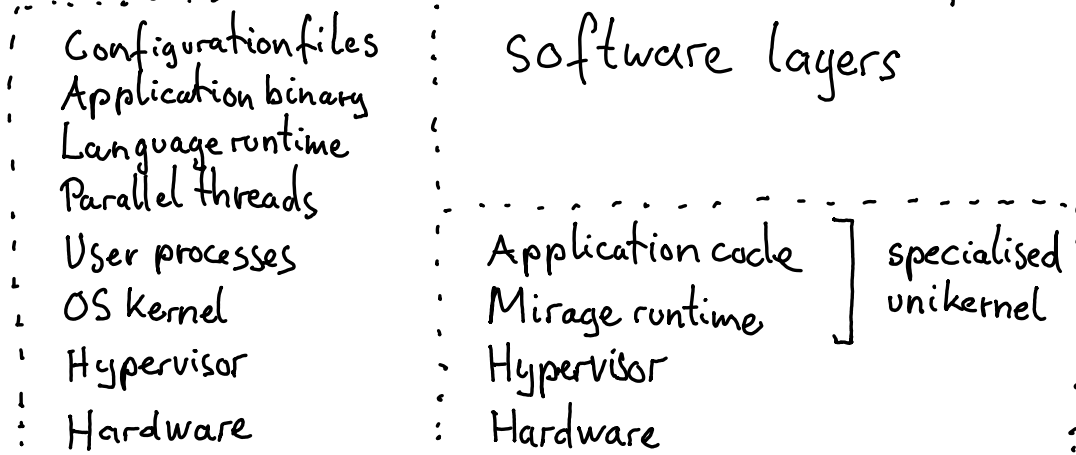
Configurationfiles
Application binary
Language runtime
Parallel threads
User processes
OS kernel
Hypervisor
Hardware

software layers

Application code
Mirage runtime
Hypervisor
Hardware

specialised unikernel